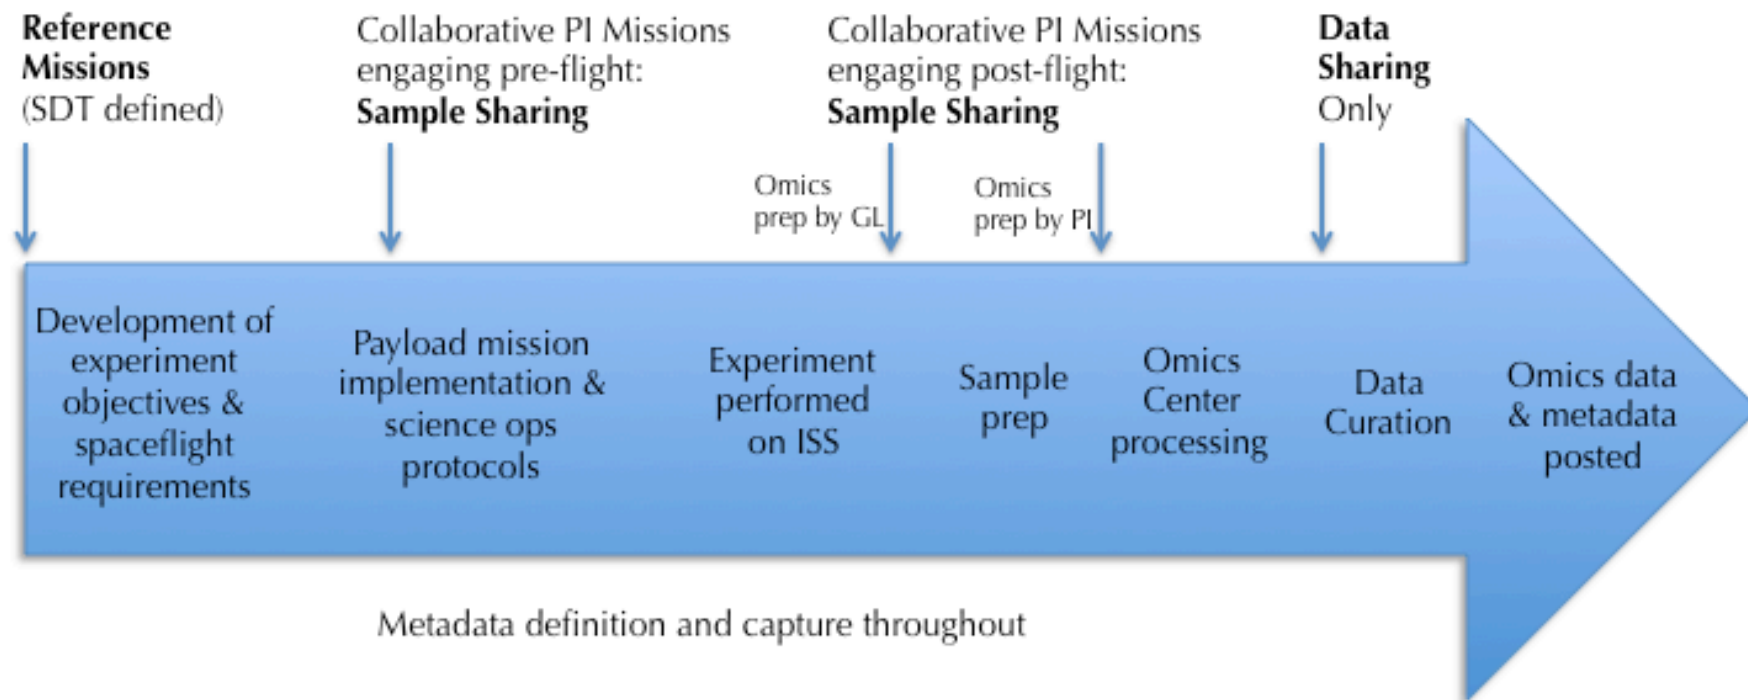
**Reference Missions** (SDT defined)

Collaborative PI Missions engaging pre-flight: **Sample Sharing**

Collaborative PI Missions engaging post-flight: **Sample Sharing**

**Data Sharing** Only

Omics prep by GL

Omics prep by PI

Development of experiment objectives & spaceflight requirements

Payload mission implementation & science ops protocols

Experiment performed on ISS

Sample prep

Omics Center processing

Data Curation

Omics data & metadata posted

Metadata definition and capture throughout